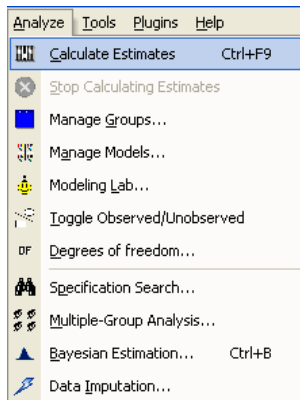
Analyze Tools Plugins Help

Calculate Estimates Ctrl+F9

Stop Calculating Estimates

Manage Groups...

Manage Models...

Modeling Lab...

Toggle Observed/Unobserved

DF Degrees of freedom...

Specification Search...

Multiple-Group Analysis...

Bayesian Estimation... Ctrl+B

Data Imputation...